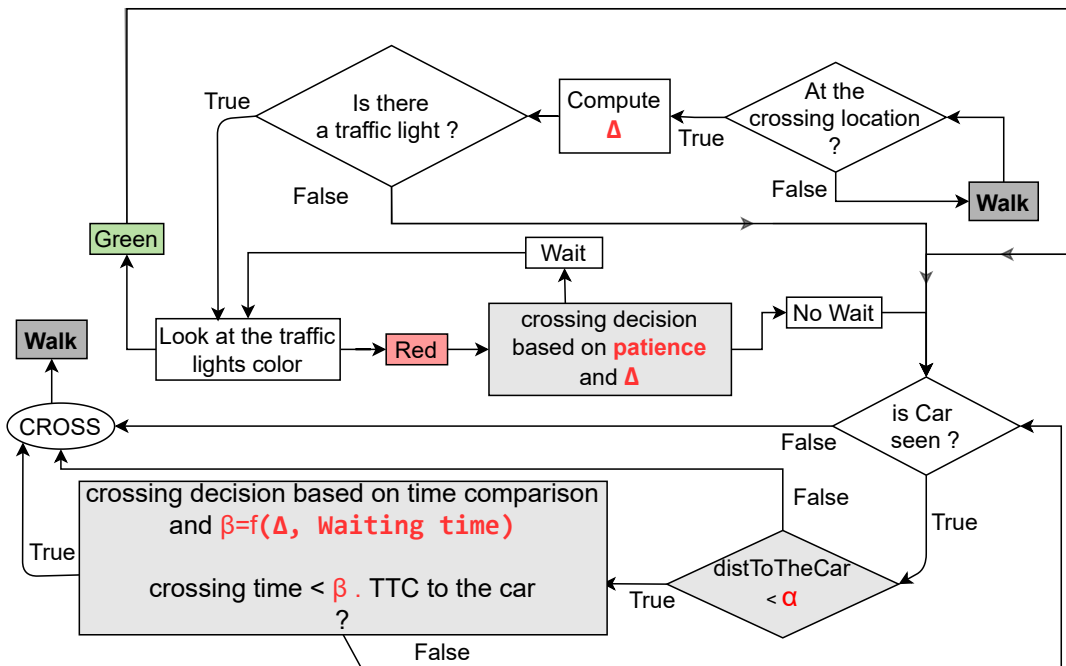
Is there a traffic light ?

True

False

Compute $\Delta$

True

At the crossing location ?

False

Walk

Green

Wait

Look at the traffic lights color

Red

crossing decision based on patience and $\Delta$

No Wait

Walk

CROSS

is Car seen ?

False

True

False

crossing decision based on time comparison and $\beta$=f($\Delta$, Waiting time)

crossing time < $\beta$ . TTC to the car ?

True

True

distToTheCar < $\alpha$

False